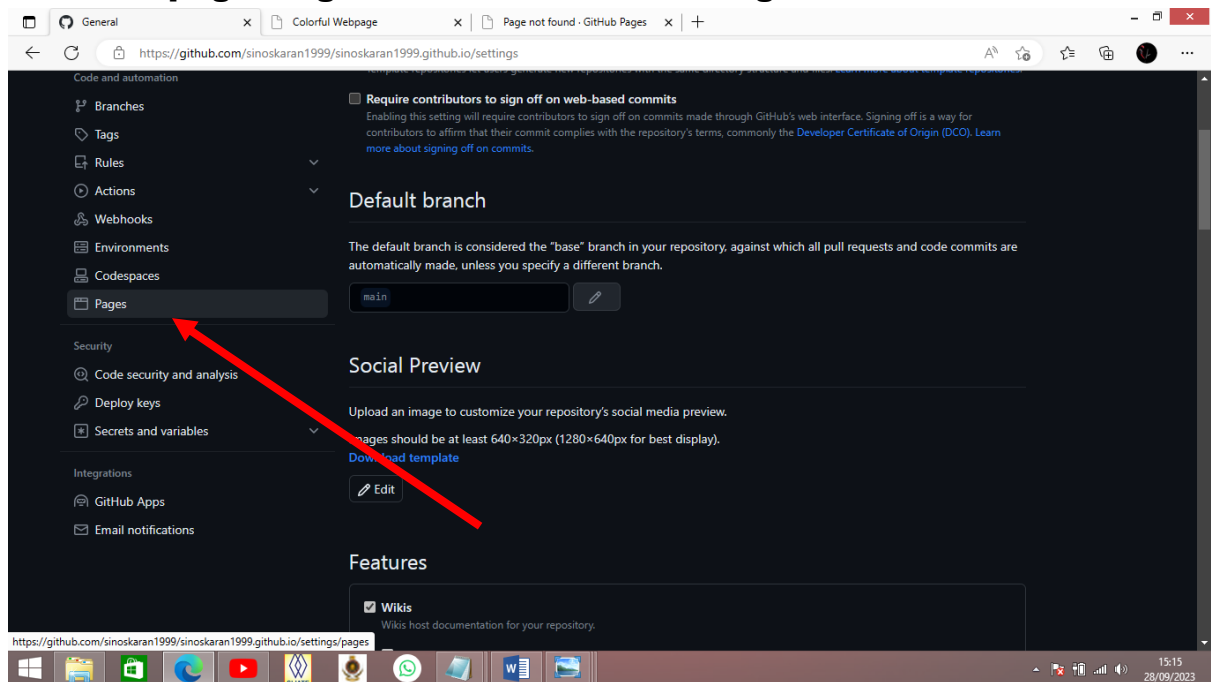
General
Colorful Webpage
Page not found · GitHub Pages
https://github.com/sinoskaran1999/sinoskaran1999.github.io/settings

Code and automation
Branches
Tags
Rules
Actions
Webhooks
Environments
Codespaces
Pages
Security
Code security and analysis
Deploy keys
Secrets and variables
Integrations
GitHub Apps
Email notifications

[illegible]

Require contributors to sign off on web-based commits
Enabling this setting will require contributors to sign off on commits made through GitHub's web interface. Signing off is a way for contributors to affirm that their commit complies with the repository's terms, commonly the Developer Certificate of Origin (DCO). Learn more about signing off on commits.

Default branch
The default branch is considered the "base" branch in your repository, against which all pull requests and code commits are automatically made, unless you specify a different branch.
main

Social Preview
Upload an image to customize your repository's social media preview.
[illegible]ages should be at least 640×320px (1280×640px for best display).
Dow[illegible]ad template
Edit

Features
Wikis
Wikis host documentation for your repository.

https://github.com/sinoskaran1999/sinoskaran1999.github.io/settings/pages

15:15
28/09/2023